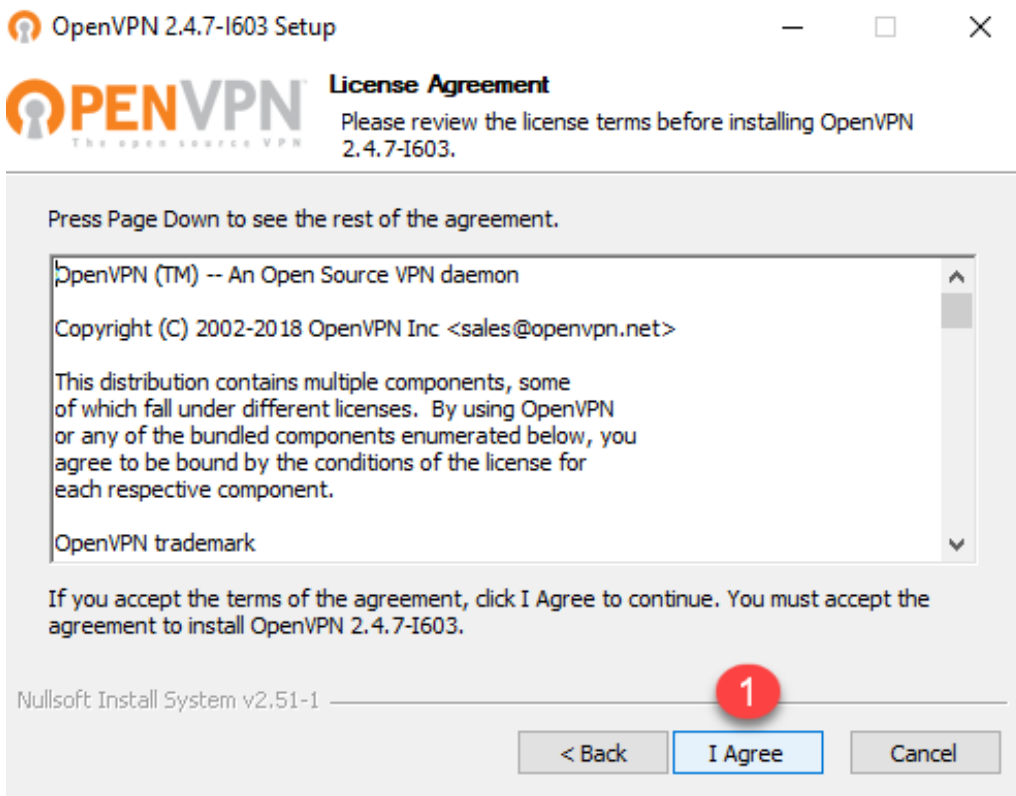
OpenVPN 2.4.7-I603 Setup

OPENVPN
The open source VPN

License Agreement
Please review the license terms before installing OpenVPN 2.4.7-I603.

Press Page Down to see the rest of the agreement.

OpenVPN (TM) -- An Open Source VPN daemon

Copyright (C) 2002-2018 OpenVPN Inc <sales@openvpn.net>

This distribution contains multiple components, some of which fall under different licenses. By using OpenVPN or any of the bundled components enumerated below, you agree to be bound by the conditions of the license for each respective component.

OpenVPN trademark

If you accept the terms of the agreement, click I Agree to continue. You must accept the agreement to install OpenVPN 2.4.7-I603.

Nullsoft Install System v2.51-1

1

< Back
I Agree
Cancel